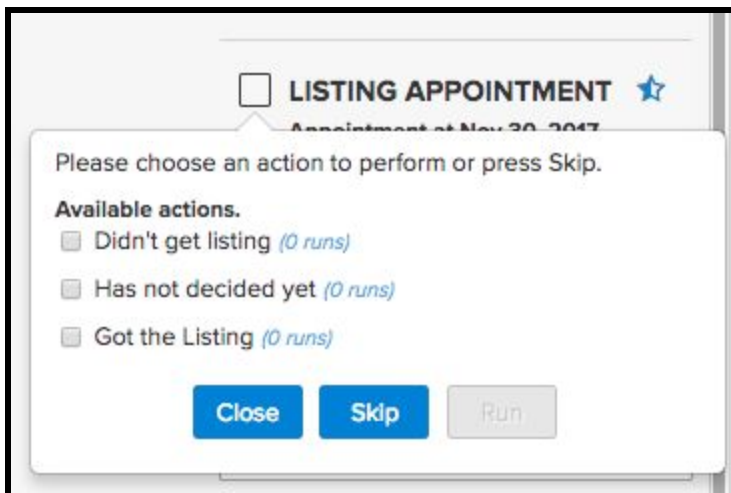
LISTING APPOINTMENT

Appointment at Nov 30, 2017

Please choose an action to perform or press Skip.

Available actions.

Didn't get listing (0 runs)

Has not decided yet (0 runs)

Got the Listing (0 runs)

Close Skip Run